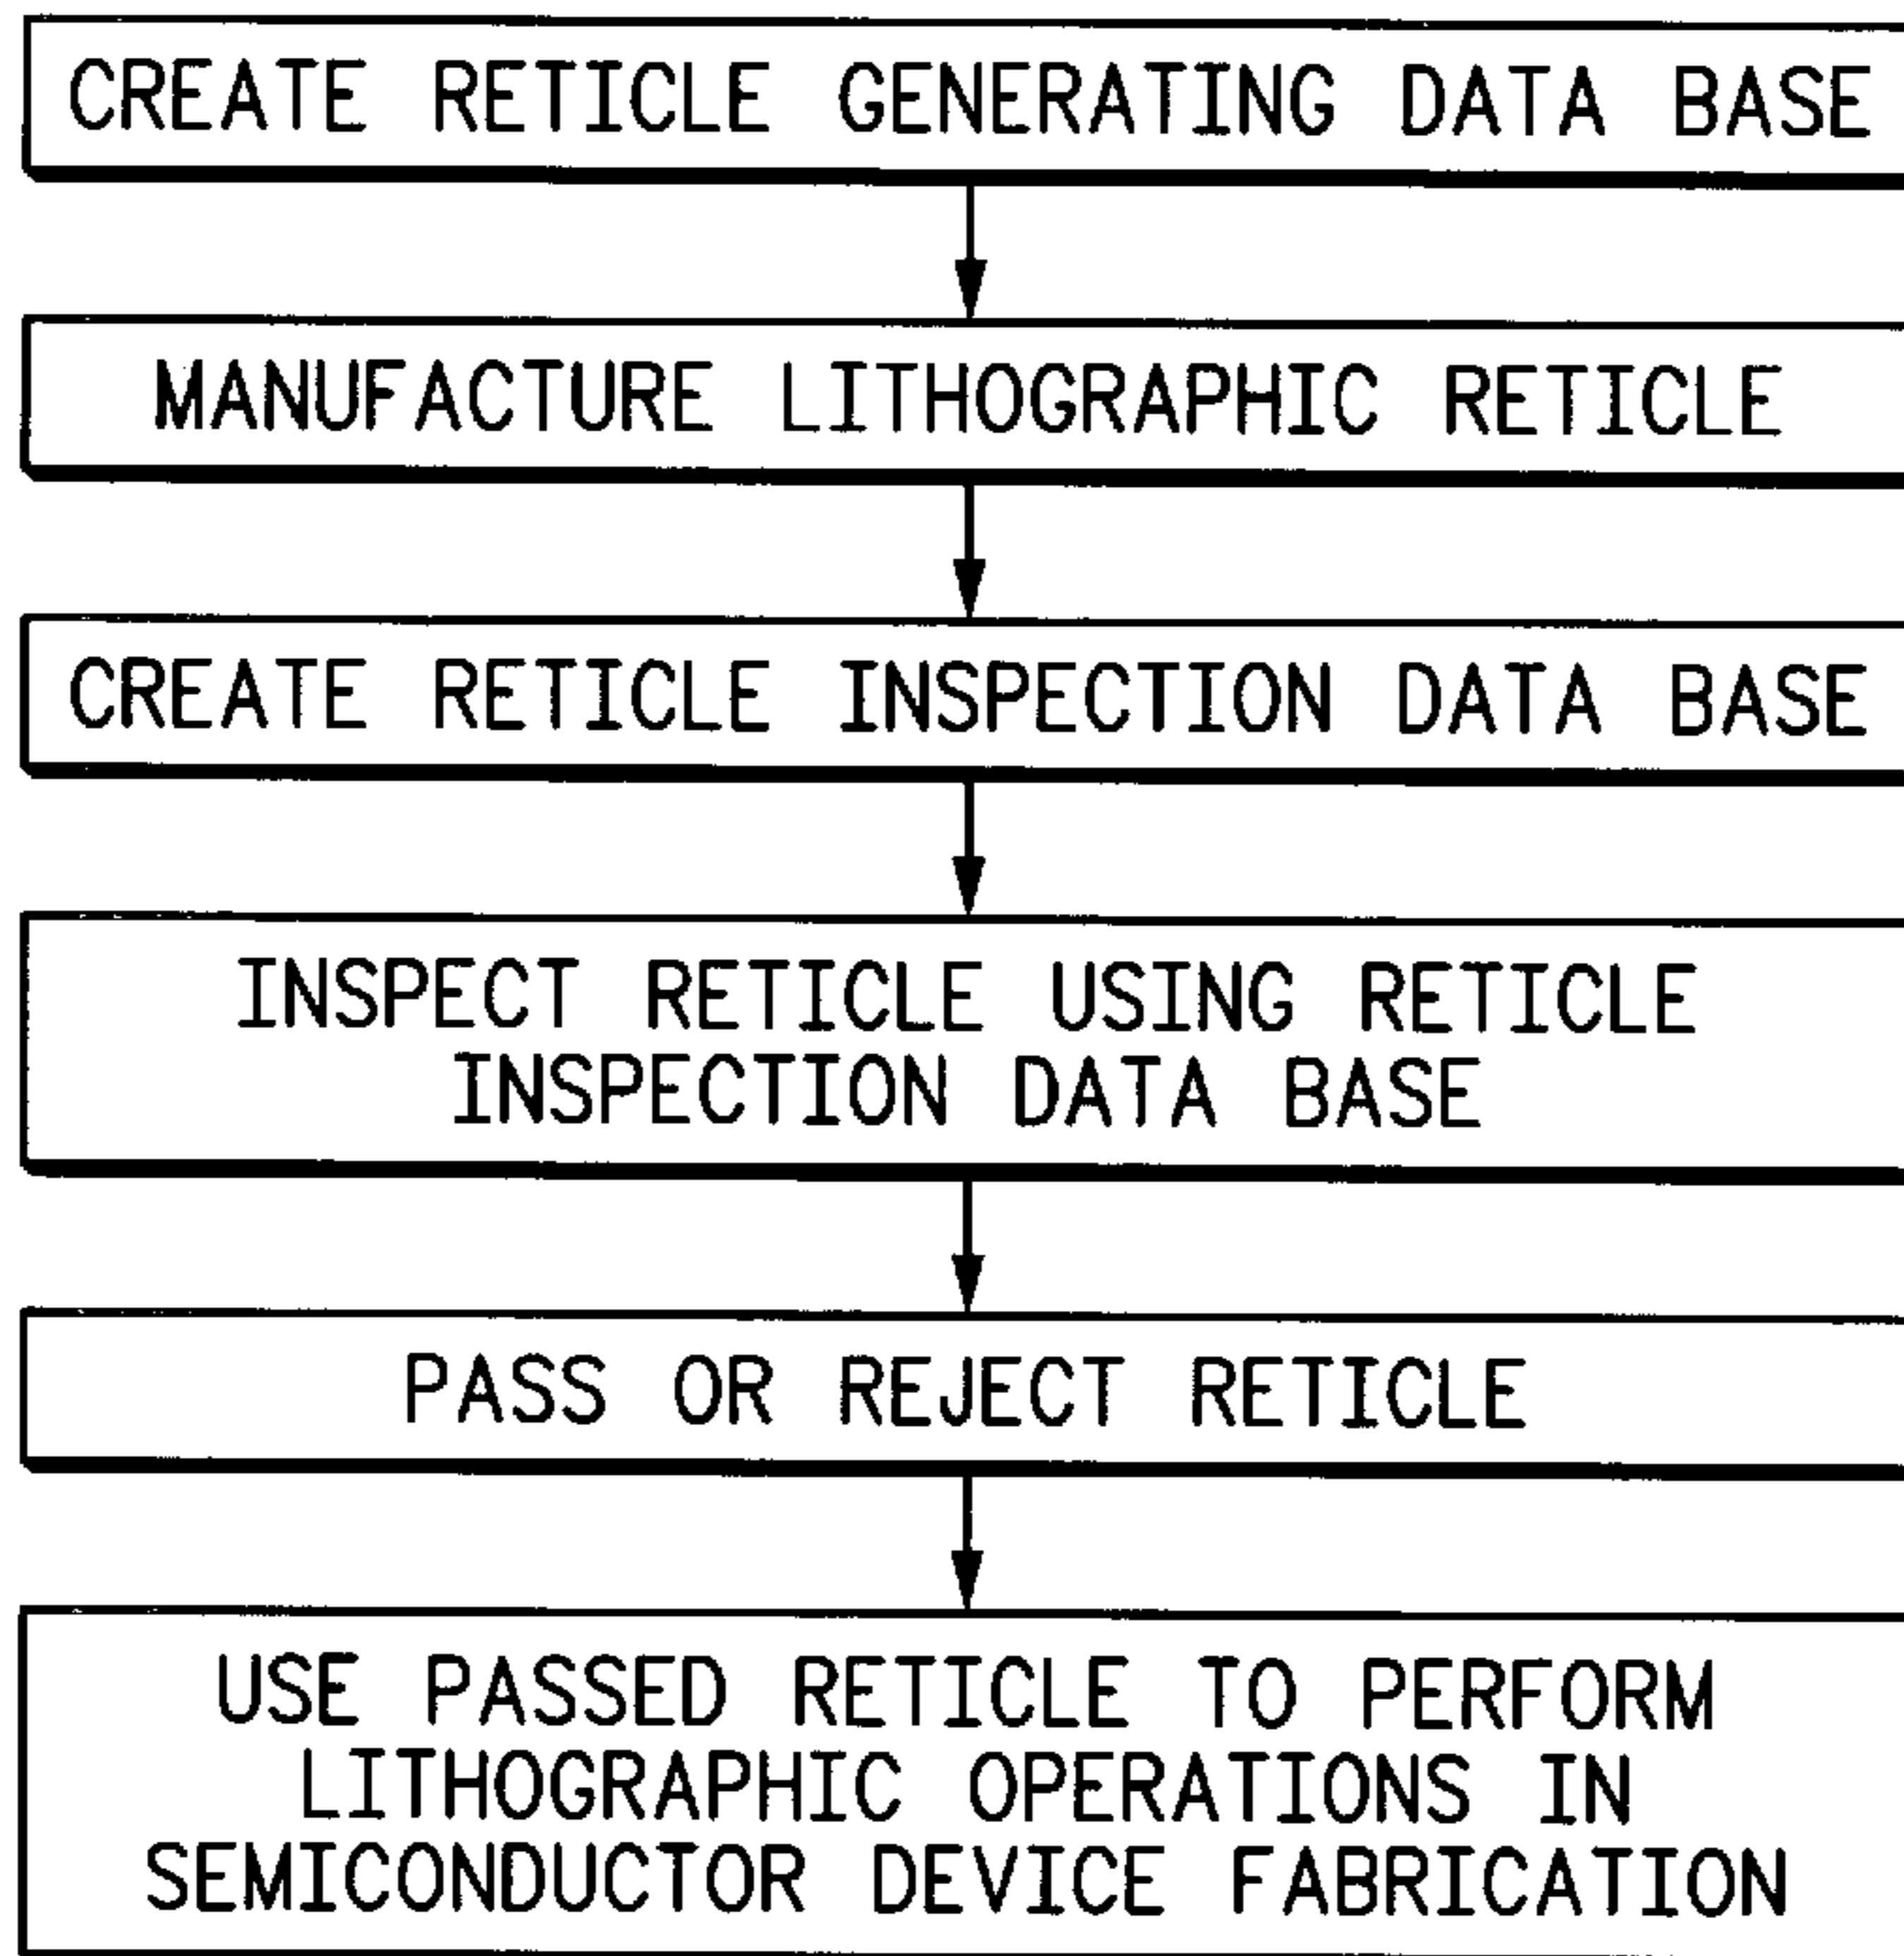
CREATE RETICLE GENERATING DATA BASE

MANUFACTURE LITHOGRAPHIC RETICLE

CREATE RETICLE INSPECTION DATA BASE

INSPECT RETICLE USING RETICLE INSPECTION DATA BASE

PASS OR REJECT RETICLE

USE PASSED RETICLE TO PERFORM LITHOGRAPHIC OPERATIONS IN SEMICONDUCTOR DEVICE FABRICATION